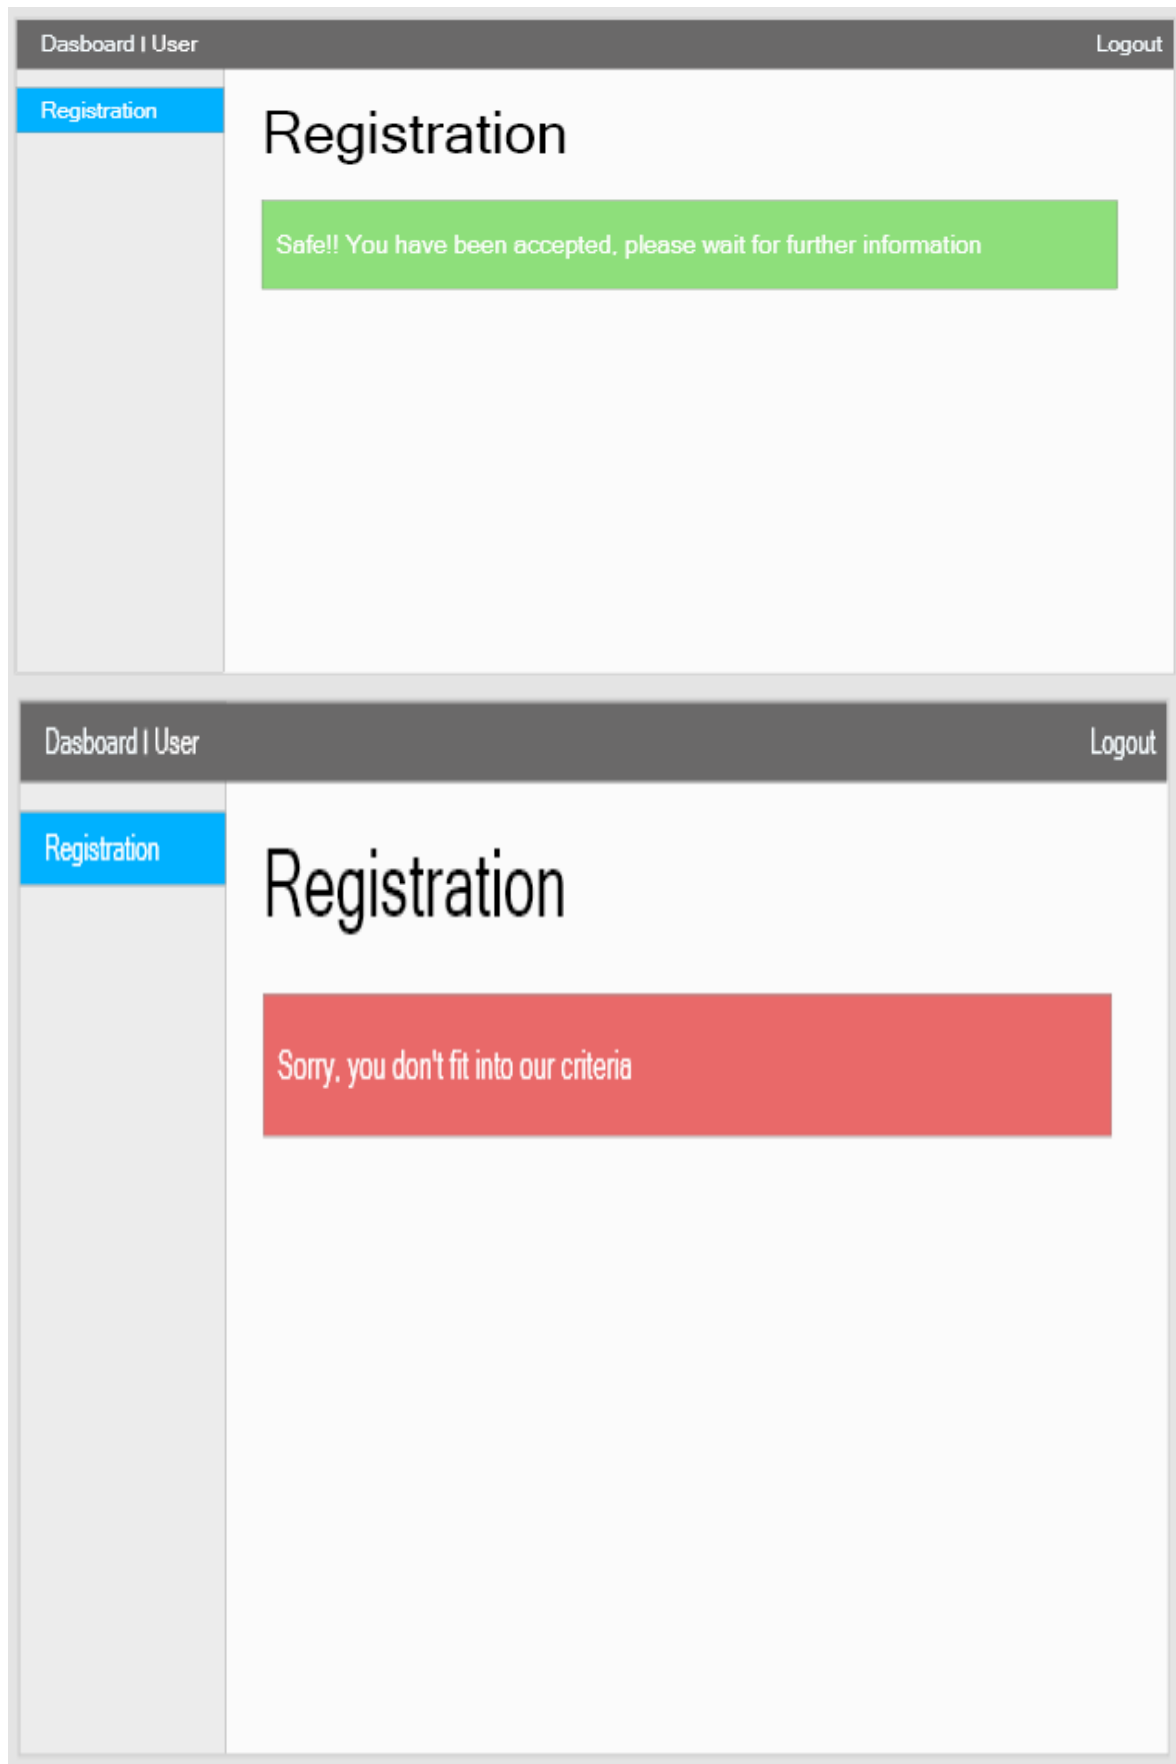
Dasboard I User

Logout

Registration

Registration

Safe!! You have been accepted, please wait for further information

Dasboard I User

Logout

Registration

Registration

Sorry, you don't fit into our criteria